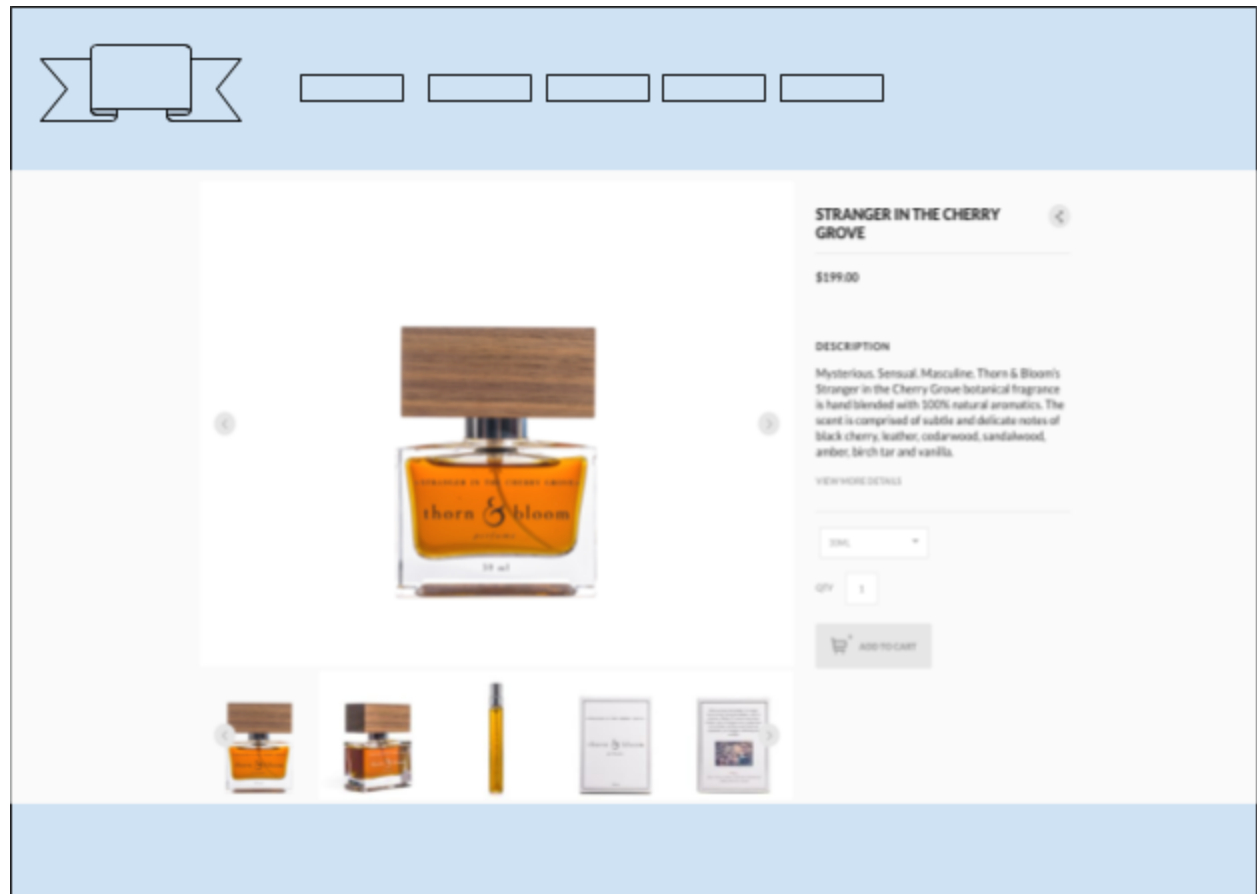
STRANGER IN THE CHERRY GROVE

$199.00

DESCRIPTION

Mysterious. Sensual. Masculine. Thorn & Bloom's Stranger in the Cherry Grove botanical fragrance is hand blended with 100% natural aromatics. The scent is comprised of subtle and delicate notes of black cherry, leather, cedarwood, sandalwood, amber, birch tar and vanilla.

VIEW MORE DETAILS

30ML

QTY 1

ADD TO CART

STRANGER IN THE CHERRY GROVE
thorn & bloom
perfumery
30 ml